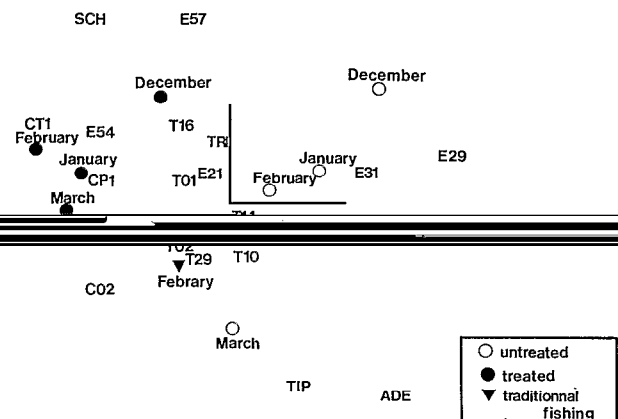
SCH
E57

December

December

CT1
February
E54

T16

TR

January

E29

January
CP1

T01
E21

February

E31

March

T11

T02
T29
Febrary

T10

C02

March

TIP

ADE

○ untreated
● treated
▼ traditionnal fishing